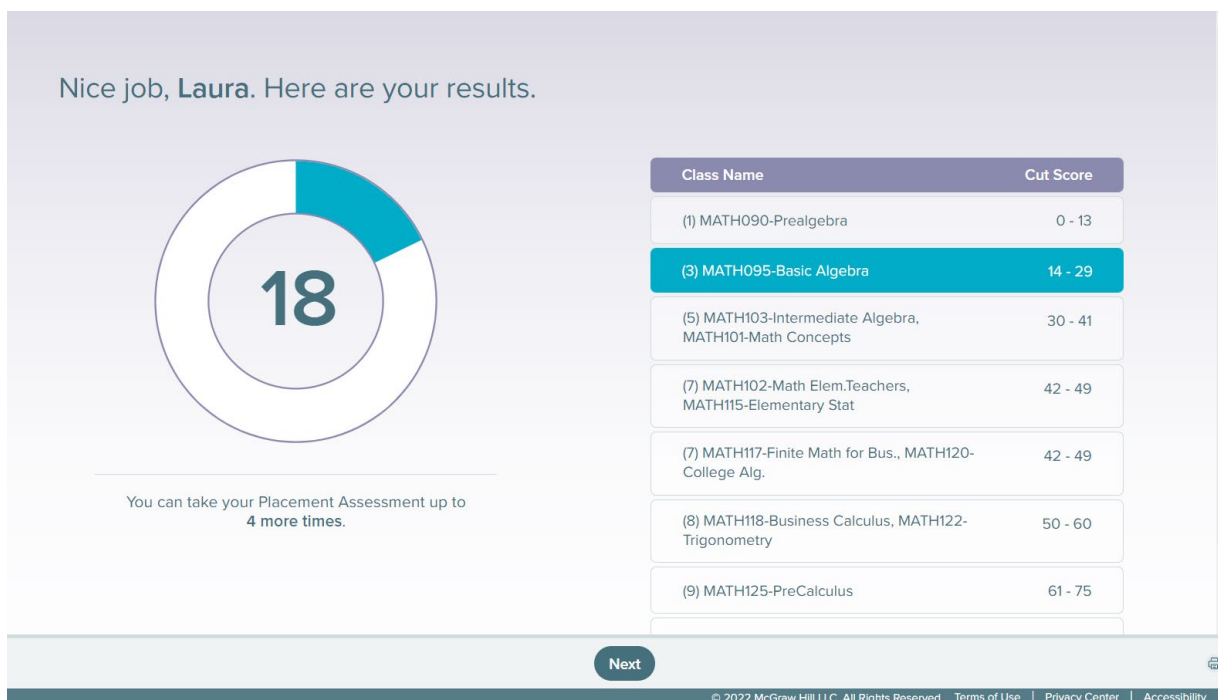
Nice job, Laura. Here are your results.

18

You can take your Placement Assessment up to 4 more times.

| Class Name | Cut Score |
|---|---|
| (1) MATH090-Prealgebra | 0 - 13 |
| (3) MATH095-Basic Algebra | 14 - 29 |
| (5) MATH103-Intermediate Algebra, MATH101-Math Concepts | 30 - 41 |
| (7) MATH102-Math Elem.Teachers, MATH115-Elementary Stat | 42 - 49 |
| (7) MATH117-Finite Math for Bus., MATH120-College Alg. | 42 - 49 |
| (8) MATH118-Business Calculus, MATH122-Trigonometry | 50 - 60 |
| (9) MATH125-PreCalculus | 61 - 75 |

Next

© 2022 McGraw Hill LLC. All Rights Reserved. Terms of Use | Privacy Center | Accessibility